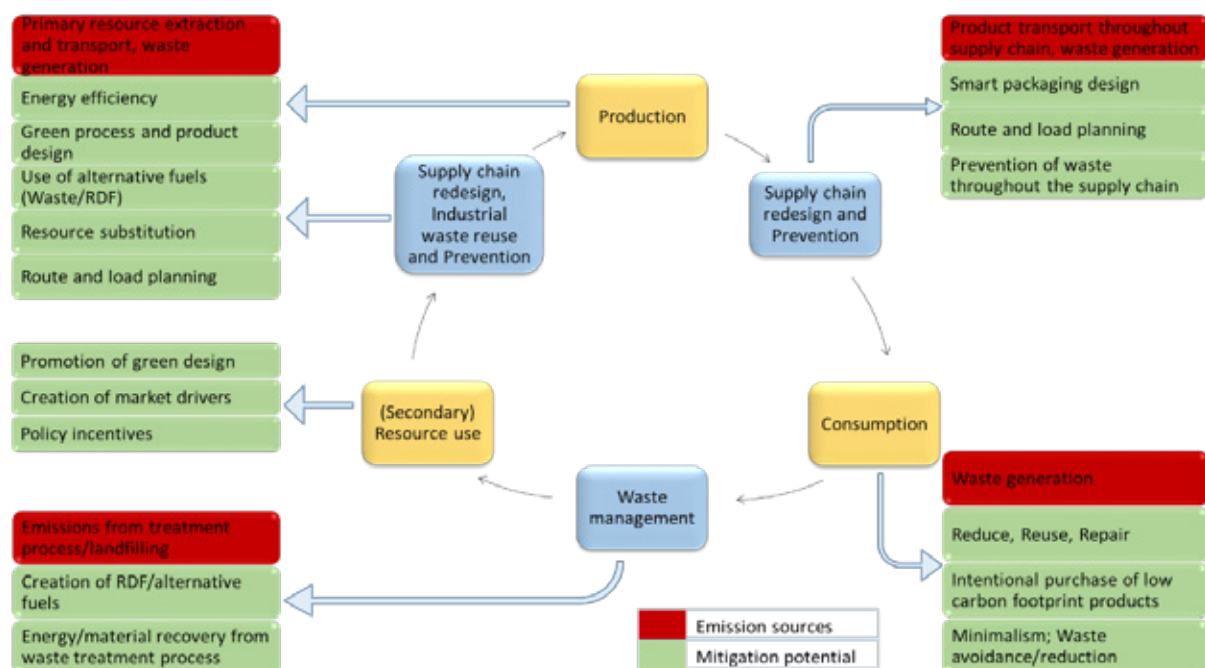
Primary resource extraction and transport, waste generation

Energy efficiency

Green process and product design

Use of alternative fuels (Waste/RDF)

Resource substitution

Route and load planning

Production

Supply chain redesign, Industrial waste reuse and Prevention

Supply chain redesign and Prevention

Product transport throughout supply chain, waste generation

Smart packaging design

Route and load planning

Prevention of waste throughout the supply chain

Promotion of green design

Creation of market drivers

Policy incentives

(Secondary) Resource use

Consumption

Waste management

Waste generation

Reduce, Reuse, Repair

Intentional purchase of low carbon footprint products

Minimalism; Waste avoidance/reduction

Emissions from treatment process/landfilling

Creation of RDF/alternative fuels

Energy/material recovery from waste treatment process

Emission sources

Mitigation potential